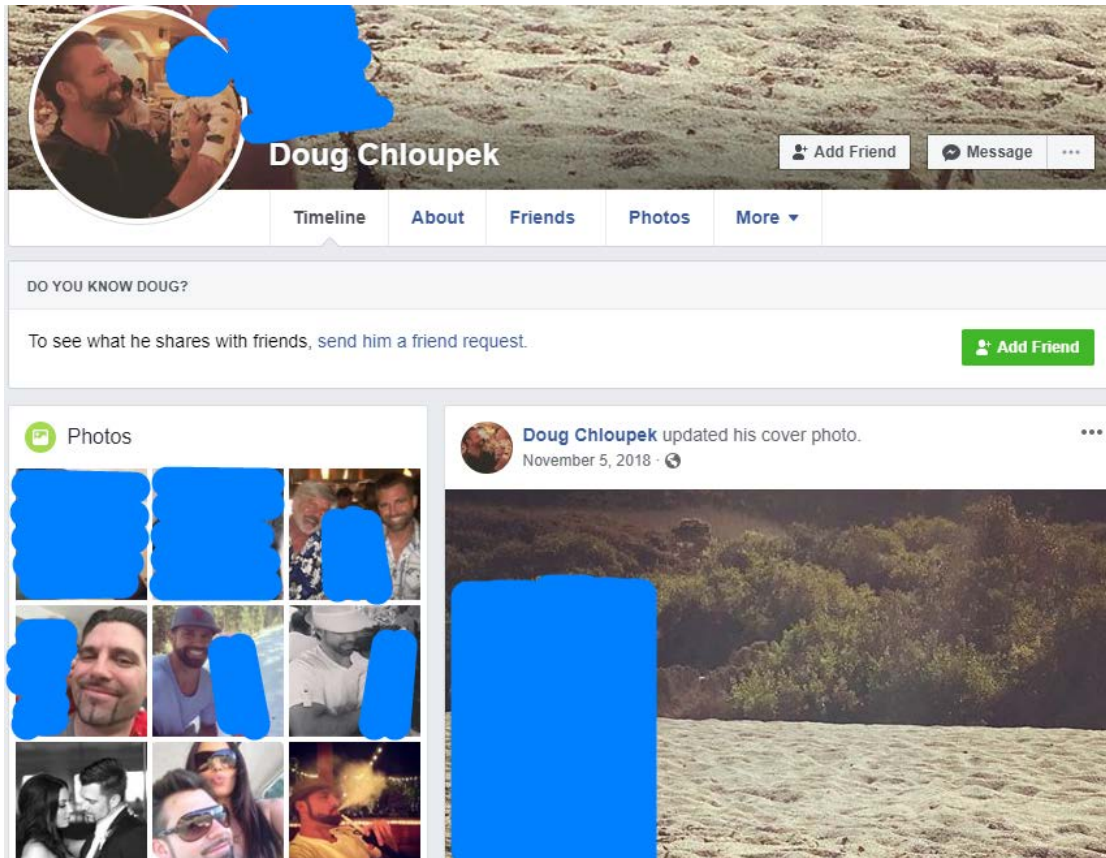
Doug Chloupek

Add Friend

Message

...

Timeline

About

Friends

Photos

More ▾

DO YOU KNOW DOUG?

To see what he shares with friends, send him a friend request.

Add Friend

Photos

Doug Chloupek updated his cover photo.

November 5, 2018 ·

...